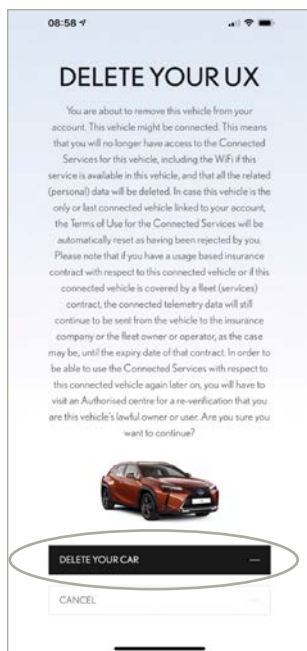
08:58

DELETE YOUR UX

You are about to remove this vehicle from your account. This vehicle might be connected. This means that you will no longer have access to the Connected Services for this vehicle, including the WiFi if this service is available in this vehicle, and that all the related (personal) data will be deleted. In case this vehicle is the only or last connected vehicle linked to your account, the Terms of Use for the Connected Services will be automatically reset as having been rejected by you. Please note that if you have a usage based insurance contract with respect to this connected vehicle or if this connected vehicle is covered by a fleet (services) contract, the connected telemetry data will still continue to be sent from the vehicle to the insurance company or the fleet owner or operator, as the case may be, until the expiry date of that contract. In order to be able to use the Connected Services with respect to this connected vehicle again later on, you will have to visit an Authorised centre for a re-verification that you are this vehicle's lawful owner or user. Are you sure you want to continue?

DELETE YOUR CAR

CANCEL